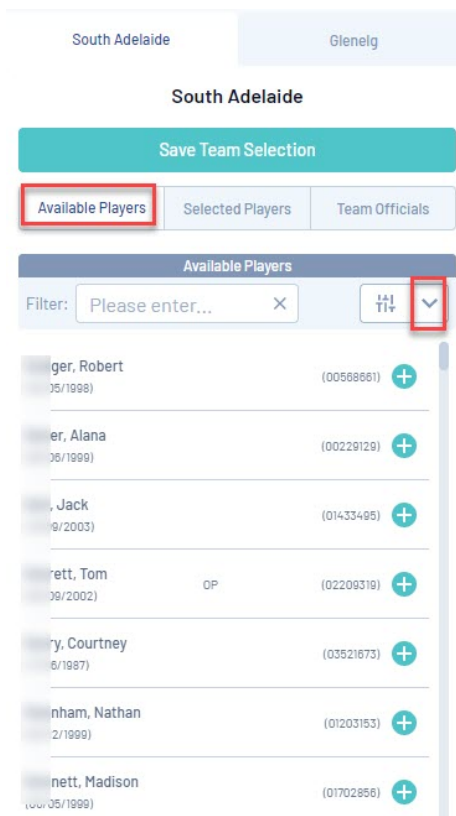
South Adelaide | Glenelg

South Adelaide

Save Team Selection

Available Players | Selected Players | Team Officials

Available Players

Filter: Please enter...

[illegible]ger, Robert
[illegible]05/1998) (00568661)

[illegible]er, Alana
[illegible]06/1999) (00229129)

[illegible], Jack
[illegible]9/2003) (01433495)

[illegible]rett, Tom OP
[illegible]09/2002) (02209319)

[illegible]y, Courtney
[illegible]6/1987) (03521673)

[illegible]nham, Nathan
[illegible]2/1999) (01203153)

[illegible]nett, Madison
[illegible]/05/1999) (01702856)